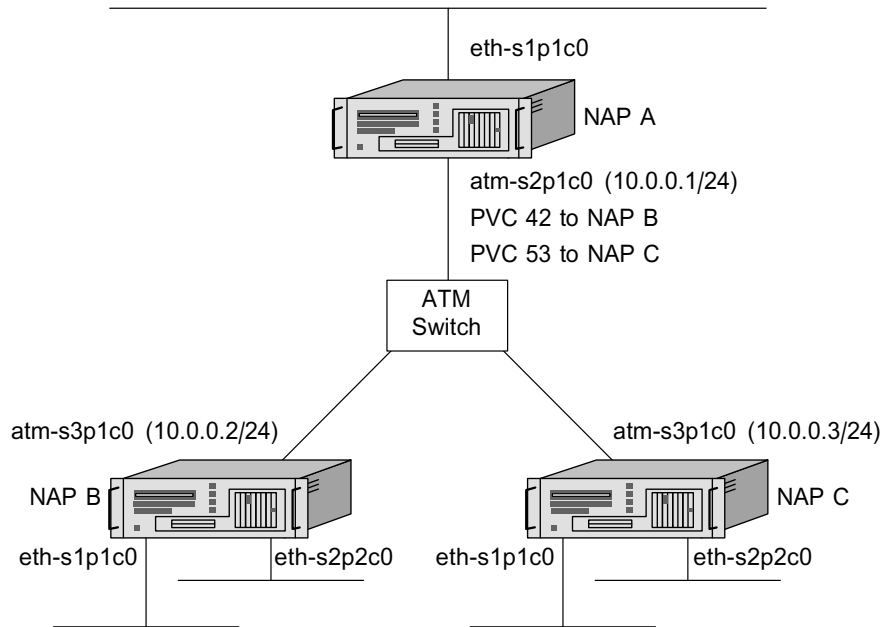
eth-s1p1c0

NAP A

atm-s2p1c0 (10.0.0.1/24)
PVC 42 to NAP B
PVC 53 to NAP C

ATM
Switch

atm-s3p1c0 (10.0.0.2/24)

NAP B

eth-s1p1c0

eth-s2p2c0

atm-s3p1c0 (10.0.0.3/24)

NAP C

eth-s1p1c0

eth-s2p2c0